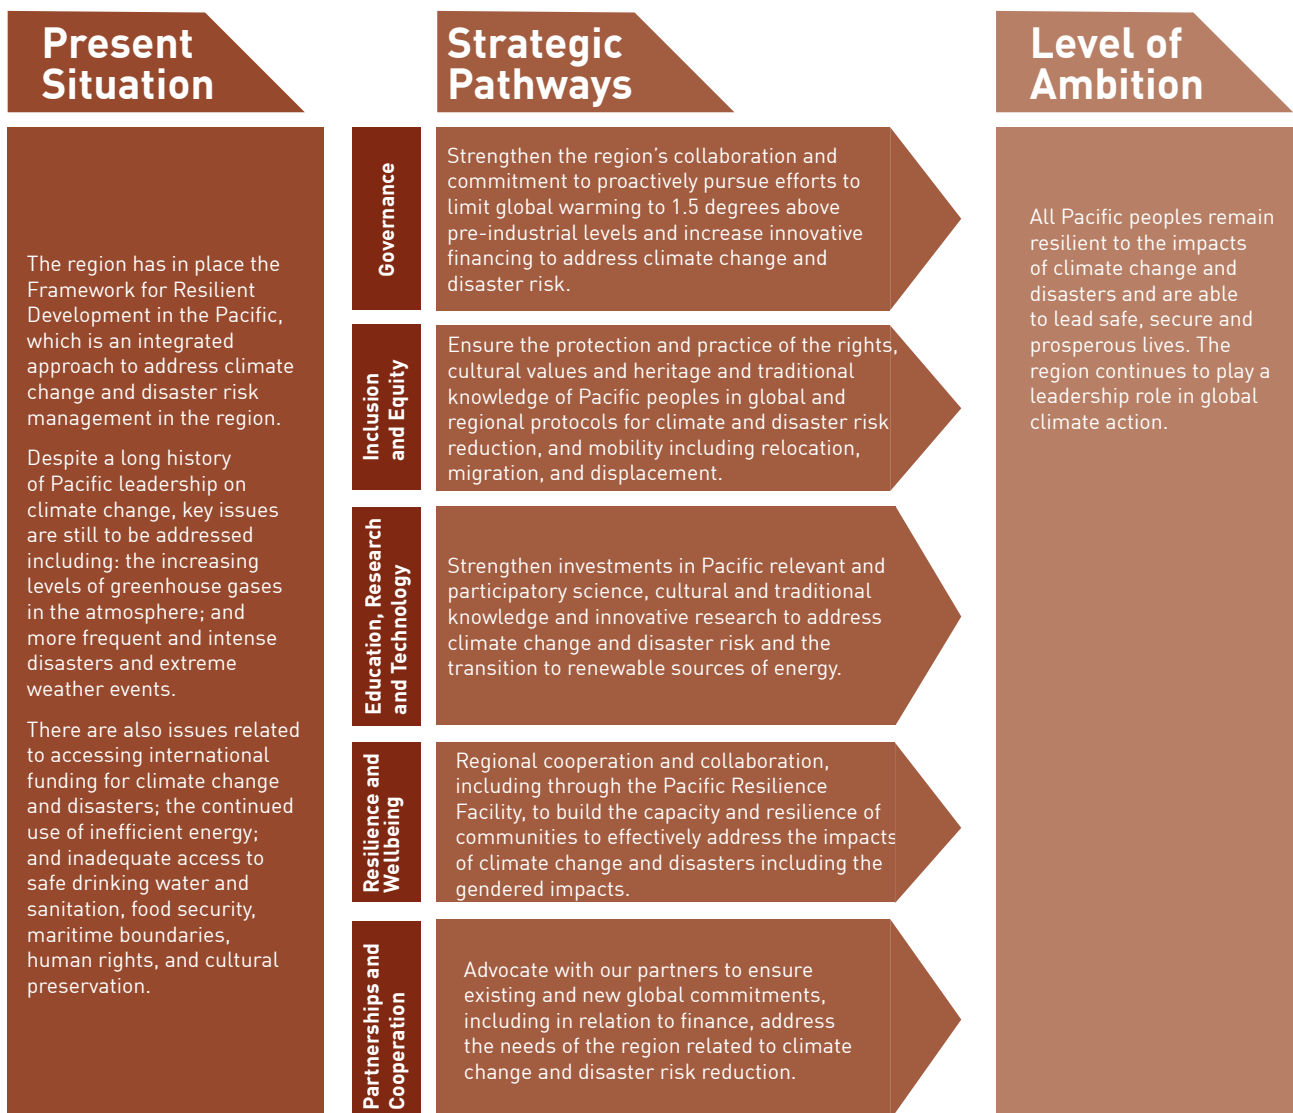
Present Situation

The region has in place the Framework for Resilient Development in the Pacific, which is an integrated approach to address climate change and disaster risk management in the region.

Despite a long history of Pacific leadership on climate change, key issues are still to be addressed including: the increasing levels of greenhouse gases in the atmosphere; and more frequent and intense disasters and extreme weather events.

There are also issues related to accessing international funding for climate change and disasters; the continued use of inefficient energy; and inadequate access to safe drinking water and sanitation, food security, maritime boundaries, human rights, and cultural preservation.

Strategic Pathways

Governance

Strengthen the region's collaboration and commitment to proactively pursue efforts to limit global warming to 1.5 degrees above pre-industrial levels and increase innovative financing to address climate change and disaster risk.

Inclusion and Equity

Ensure the protection and practice of the rights, cultural values and heritage and traditional knowledge of Pacific peoples in global and regional protocols for climate and disaster risk reduction, and mobility including relocation, migration, and displacement.

Education, Research and Technology

Strengthen investments in Pacific relevant and participatory science, cultural and traditional knowledge and innovative research to address climate change and disaster risk and the transition to renewable sources of energy.

Resilience and Wellbeing

Regional cooperation and collaboration, including through the Pacific Resilience Facility, to build the capacity and resilience of communities to effectively address the impacts of climate change and disasters including the gendered impacts.

Partnerships and Cooperation

Advocate with our partners to ensure existing and new global commitments, including in relation to finance, address the needs of the region related to climate change and disaster risk reduction.

Level of Ambition

All Pacific peoples remain resilient to the impacts of climate change and disasters and are able to lead safe, secure and prosperous lives. The region continues to play a leadership role in global climate action.